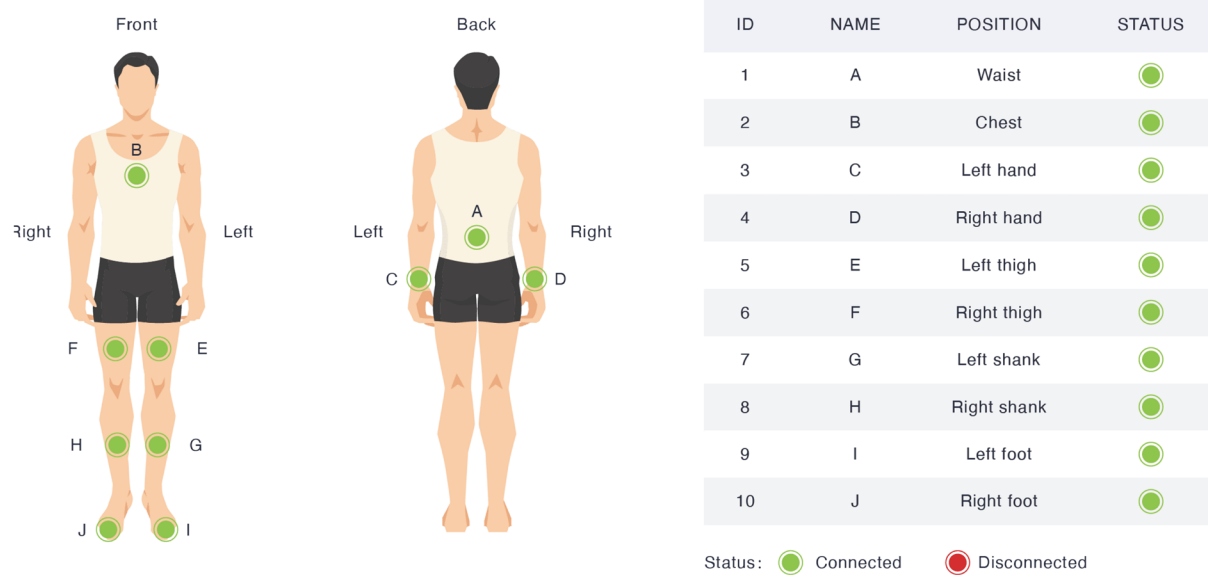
Front

B

Right Left

F E

H G

J I

Back

A

Left Right

C D

| ID | NAME | POSITION | STATUS |
|---|---|---|---|
| 1 | A | Waist | |
| 2 | B | Chest | |
| 3 | C | Left hand | |
| 4 | D | Right hand | |
| 5 | E | Left thigh | |
| 6 | F | Right thigh | |
| 7 | G | Left shank | |
| 8 | H | Right shank | |
| 9 | I | Left foot | |
| 10 | J | Right foot | |

Status: Connected Disconnected